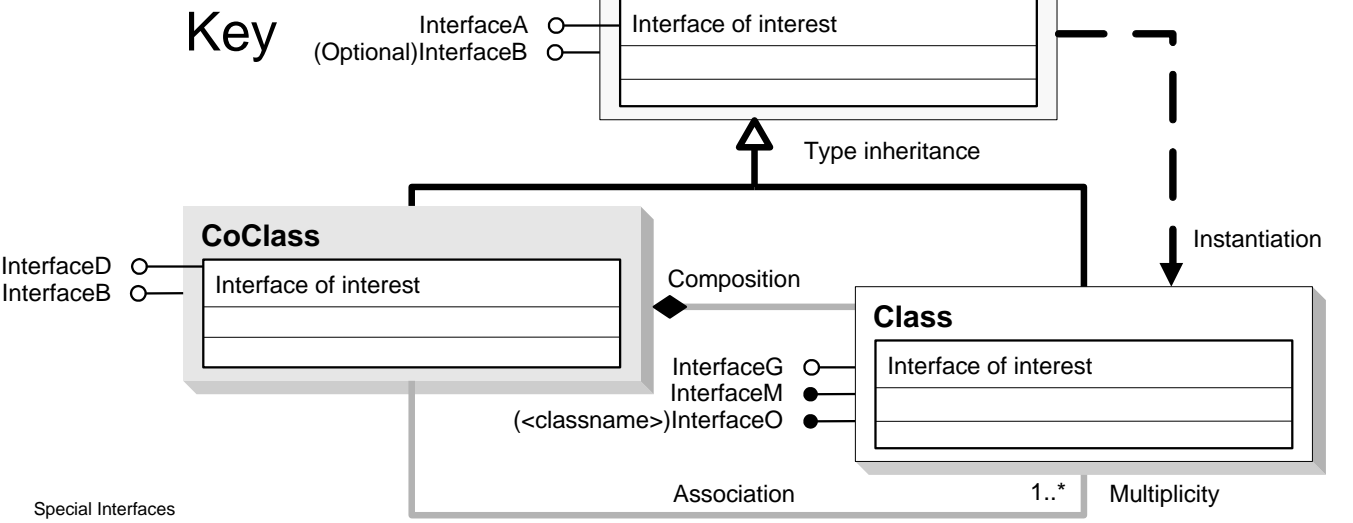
Key

InterfaceA
(Optional)InterfaceB

Interface of interest

Type inheritance

Instantiation

CoClass

InterfaceD
InterfaceB

Interface of interest

Composition

Class

InterfaceG
InterfaceM
(<classname>)InterfaceO

Interface of interest

Association

1..*

Multiplicity

Special Interfaces